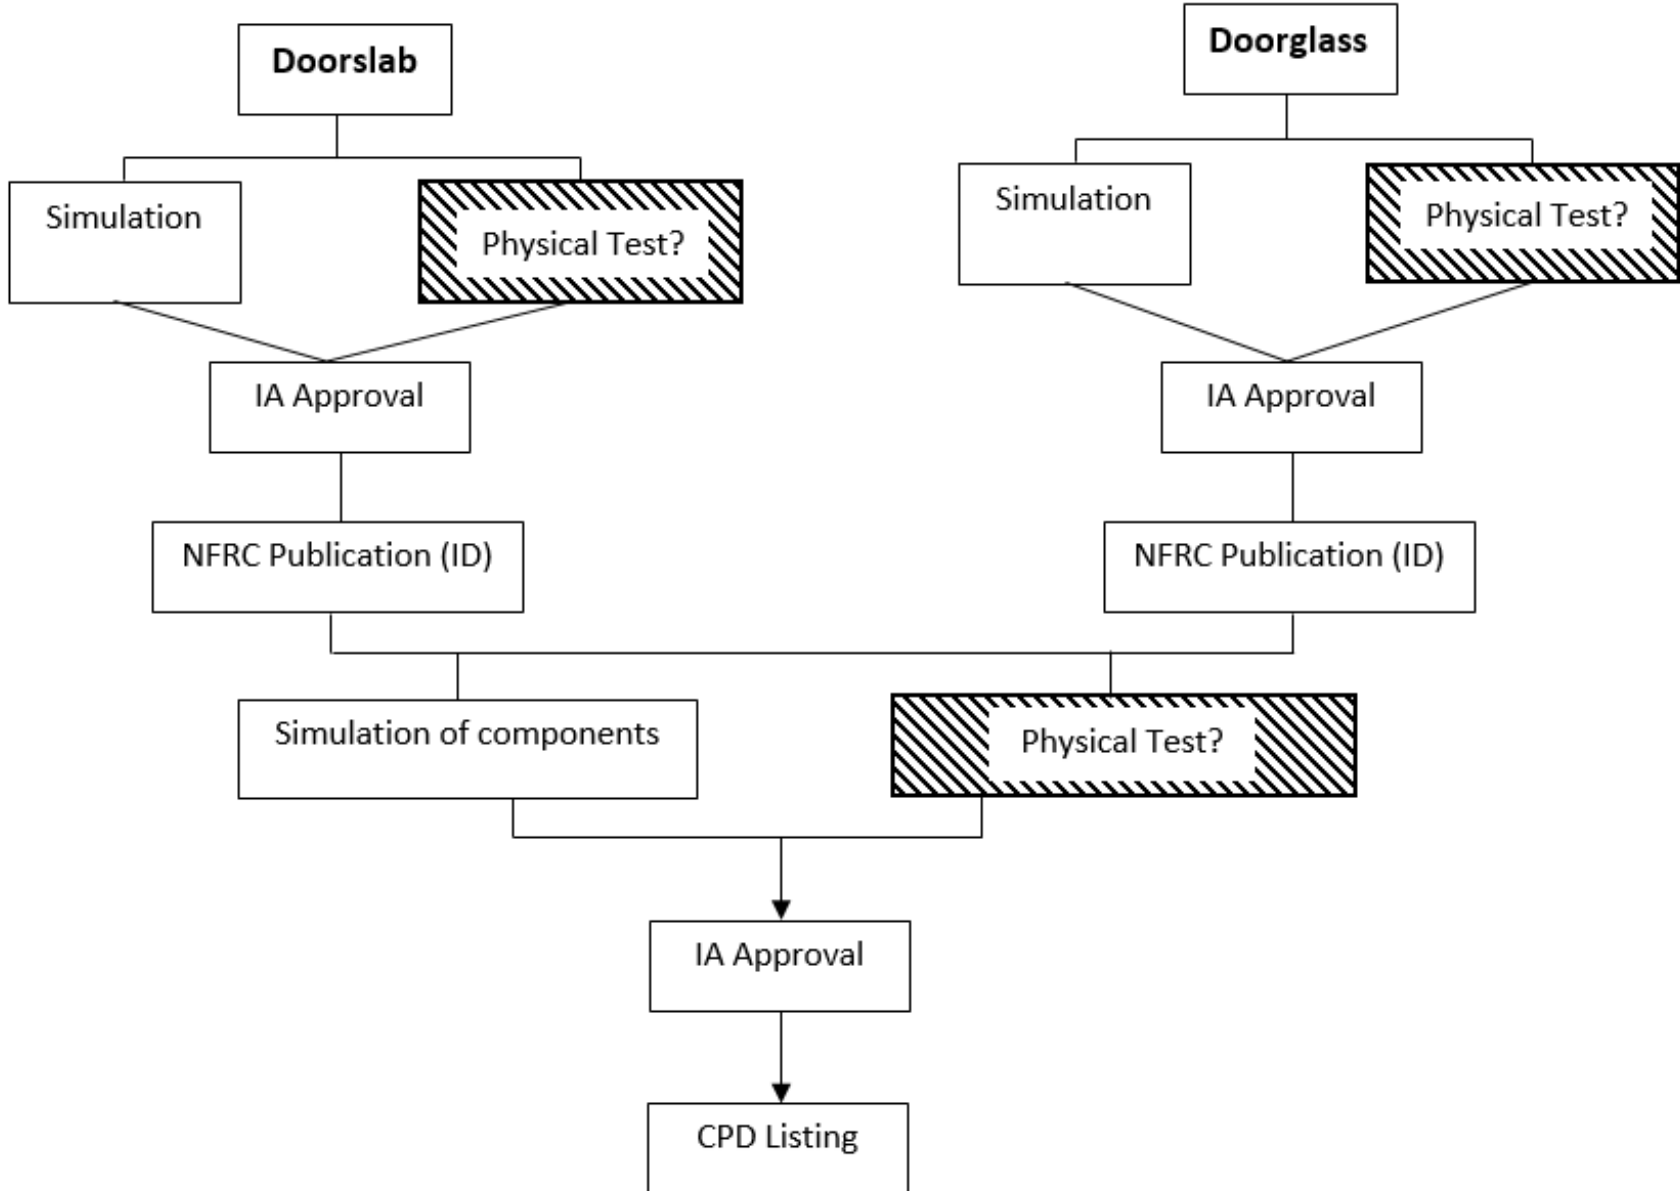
Doorslab

Simulation

Physical Test?

IA Approval

NFRC Publication (ID)

Doorglass

Simulation

Physical Test?

IA Approval

NFRC Publication (ID)

Simulation of components

Physical Test?

IA Approval

CPD Listing